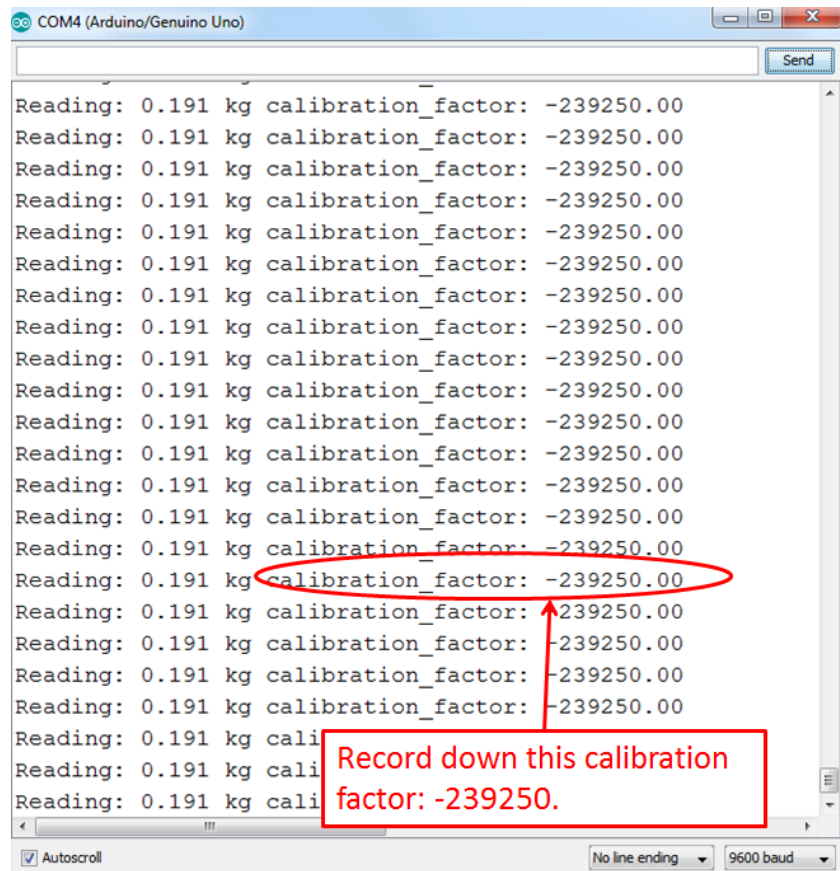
COM4 (Arduino/Genuino Uno)

Send

Reading: 0.191 kg calibration_factor: -239250.00
Reading: 0.191 kg calibration_factor: -239250.00
Reading: 0.191 kg calibration_factor: -239250.00
Reading: 0.191 kg calibration_factor: -239250.00
Reading: 0.191 kg calibration_factor: -239250.00
Reading: 0.191 kg calibration_factor: -239250.00
Reading: 0.191 kg calibration_factor: -239250.00
Reading: 0.191 kg calibration_factor: -239250.00
Reading: 0.191 kg calibration_factor: -239250.00
Reading: 0.191 kg calibration_factor: -239250.00
Reading: 0.191 kg calibration_factor: -239250.00
Reading: 0.191 kg calibration_factor: -239250.00
Reading: 0.191 kg calibration_factor: -239250.00
Reading: 0.191 kg calibration_factor: -239250.00
Reading: 0.191 kg calibration_factor: -239250.00
Reading: 0.191 kg calibration_factor: -239250.00
Reading: 0.191 kg calibration_factor: -239250.00
Reading: 0.191 kg calibration_factor: -239250.00
Reading: 0.191 kg calibration_factor: -239250.00
Reading: 0.191 kg cali
Reading: 0.191 kg cali
Reading: 0.191 kg cali

Record down this calibration factor: -239250.

Autoscroll
No line ending
9600 baud